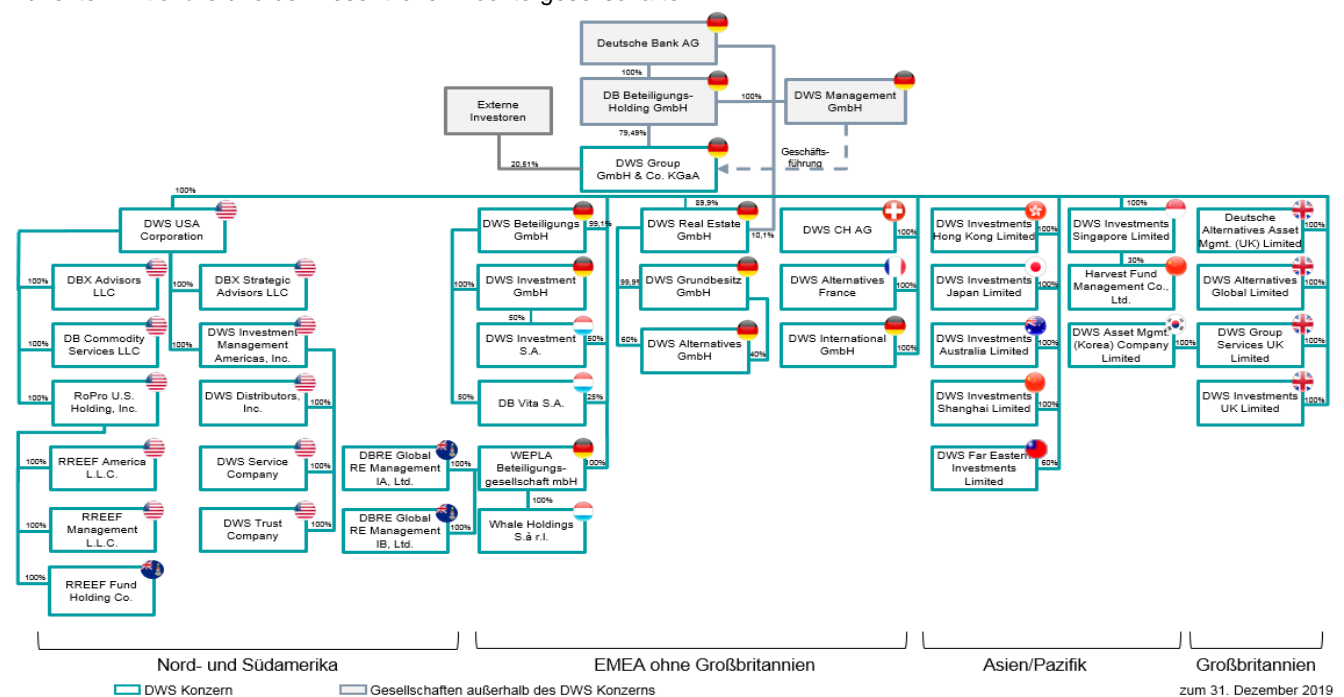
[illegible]

Deutsche Bank AG

100%

DB Beteiligungs-Holding GmbH

100%

DWS Management GmbH

Externe Investoren

79,49%

20,51%

DWS Group GmbH & Co. KGaA

Geschäfts-führung

100%

DWS USA Corporation

100% DBX Advisors LLC

100% DBX Strategic Advisors LLC

100% DB Commodity Services LLC

100% DWS Investment Management Americas, Inc.

100% RoPro U.S. Holding, Inc.

DWS Distributors, Inc. 100%

100% RREEF America L.L.C.

DWS Service Company 100%

100% RREEF Management L.L.C.

DWS Trust Company 100%

100% RREEF Fund Holding Co.

DBRE Global RE Management IA, Ltd. 100%

DBRE Global RE Management IB, Ltd. 100%

DWS Beteiligungs GmbH 99,1%

100% DWS Investment GmbH

50%

DWS Investment S.A. 50%

50% DB Vita S.A. 25%

WEPLA Beteiligungs-gesellschaft mbH 100%

100%

Whale Holdings S.à r.l.

89,9%

DWS Real Estate GmbH 10,1%

99,9% DWS Grundbesitz GmbH

60% DWS Alternatives GmbH 40%

DWS CH AG 100%

DWS Alternatives France 100%

DWS International GmbH 100%

DWS Investments Hong Kong Limited 100%

DWS Investments Japan Limited 100%

DWS Investments Australia Limited 100%

DWS Investments Shanghai Limited 100%

DWS Far Eastern Investments Limited 60%

100%

DWS Investments Singapore Limited

30%

Harvest Fund Management Co., Ltd.

DWS Asset Mgmt. (Korea) Company Limited 100%

Deutsche Alternatives Asset Mgmt. (UK) Limited 100%

DWS Alternatives Global Limited 100%

DWS Group Services UK Limited 100%

DWS Investments UK Limited 100%

Nord- und Südamerika

EMEA ohne Großbritannien

Asien/Pazifik

Großbritannien

DWS Konzern

Gesellschaften außerhalb des DWS Konzerns

zum 31. Dezember 2019